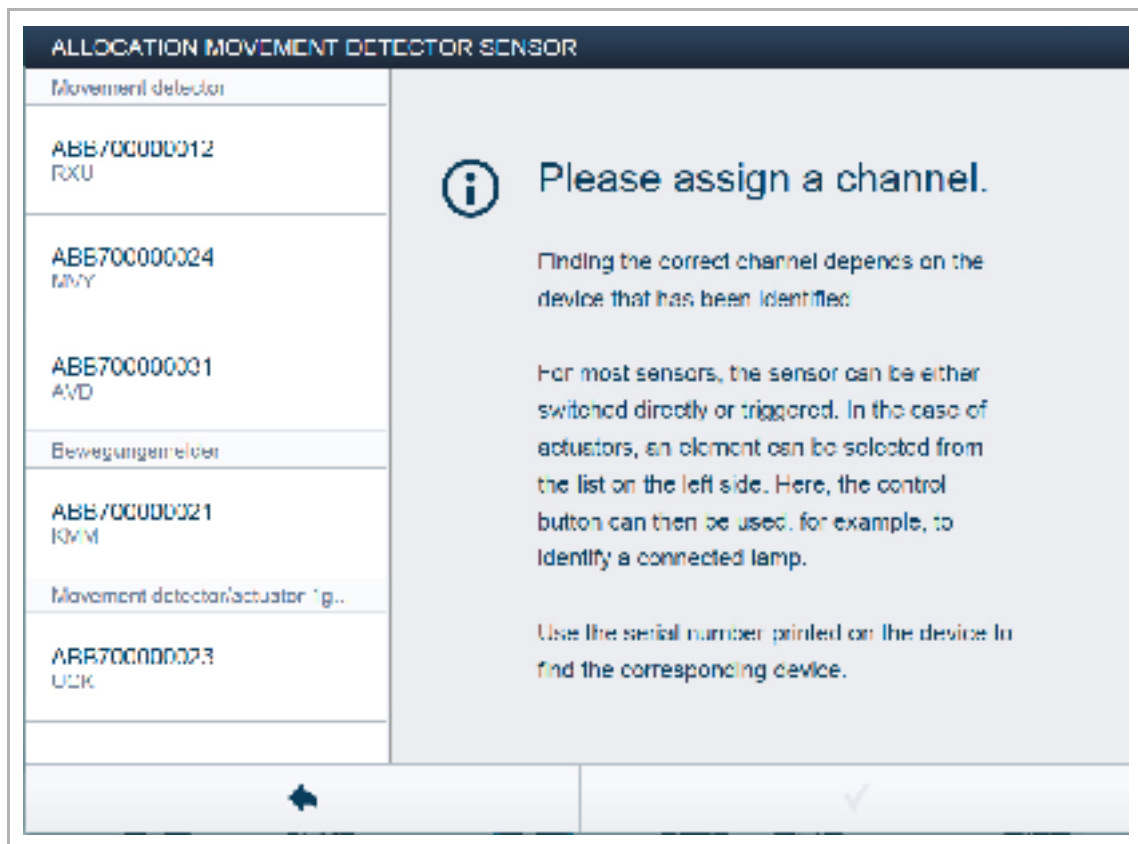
ALLOCATION MOVEMENT DETECTOR SENSOR

Movement detector

ABB700000012
RXU

ABB700000024
MVY

ABB700000031
AVD

Bewegungsmelder

ABB700000021
KMM

Movement detector/actuator 1g..

ABB700000023
UCK

Please assign a channel.

Finding the correct channel depends on the device that has been identified.

For most sensors, the sensor can be either switched directly or triggered. In the case of actuators, an element can be selected from the list on the left side. Here, the control button can then be used, for example, to identify a connected lamp.

Use the serial number printed on the device to find the corresponding device.